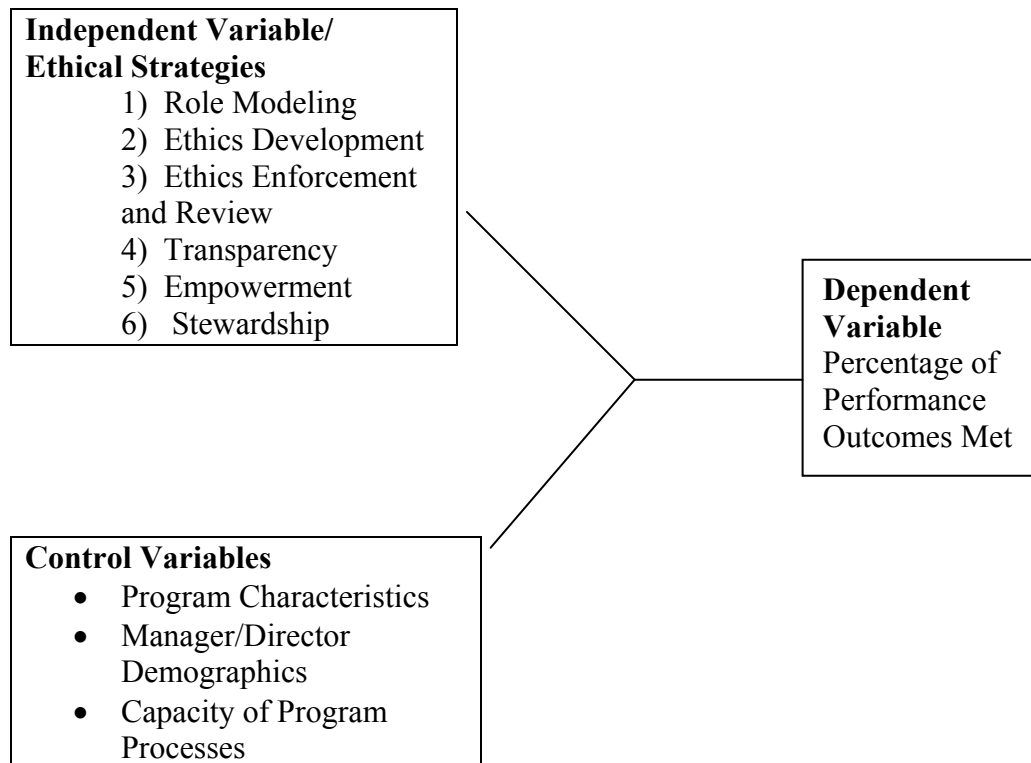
**Independent Variable/ Ethical Strategies**
1) Role Modeling
2) Ethics Development
3) Ethics Enforcement and Review
4) Transparency
5) Empowerment
6) Stewardship

**Dependent Variable**
Percentage of Performance Outcomes Met

**Control Variables**
- Program Characteristics
- Manager/Director Demographics
- Capacity of Program Processes